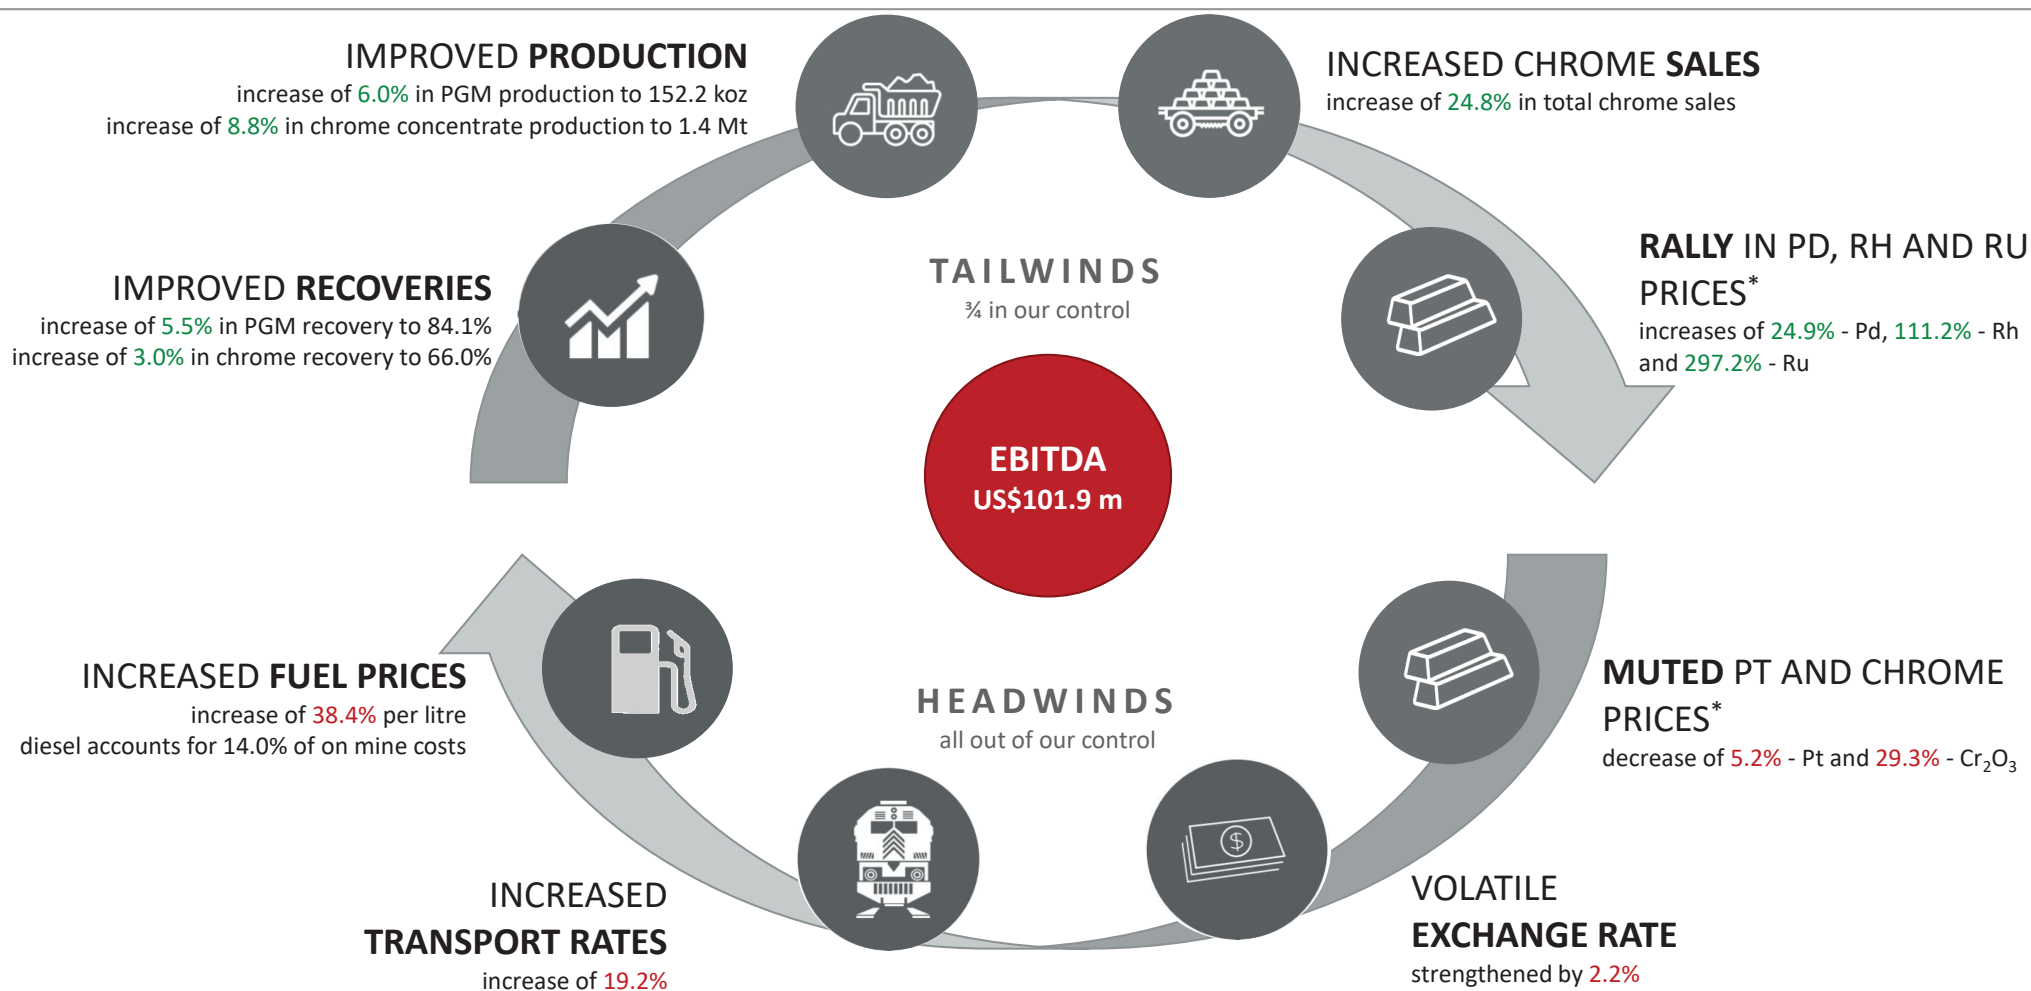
IMPROVED **PRODUCTION**
increase of 6.0% in PGM production to 152.2 koz
increase of 8.8% in chrome concentrate production to 1.4 Mt

INCREASED CHROME **SALES**
increase of 24.8% in total chrome sales

IMPROVED **RECOVERIES**
increase of 5.5% in PGM recovery to 84.1%
increase of 3.0% in chrome recovery to 66.0%

TAILWINDS
¾ in our control

**RALLY** IN PD, RH AND RU PRICES*
increases of 24.9% - Pd, 111.2% - Rh and 297.2% - Ru

EBITDA
US$101.9 m

INCREASED **FUEL PRICES**
increase of 38.4% per litre
diesel accounts for 14.0% of on mine costs

HEADWINDS
all out of our control

**MUTED** PT AND CHROME PRICES*
decrease of 5.2% - Pt and 29.3% - $Cr_2O_3$

INCREASED
**TRANSPORT RATES**
increase of 19.2%

VOLATILE
**EXCHANGE RATE**
strengthened by 2.2%